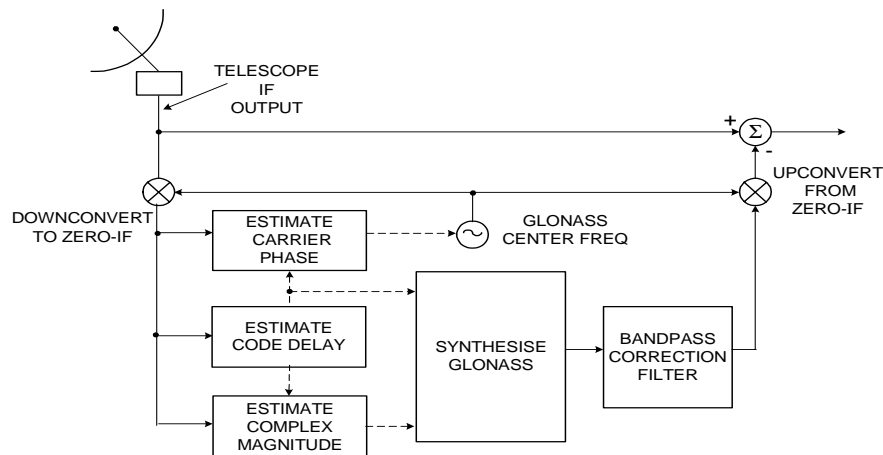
TELESCOPE
IF
OUTPUT

+
$\Sigma$
-

UPCONVERT
FROM
ZERO-IF

DOWNCONVERT
TO ZERO-IF

ESTIMATE
CARRIER
PHASE

GLONASS
CENTER FREQ

ESTIMATE
CODE DELAY

SYNTHESISE
GLONASS

BANDPASS
CORRECTION
FILTER

ESTIMATE
COMPLEX
MAGNITUDE